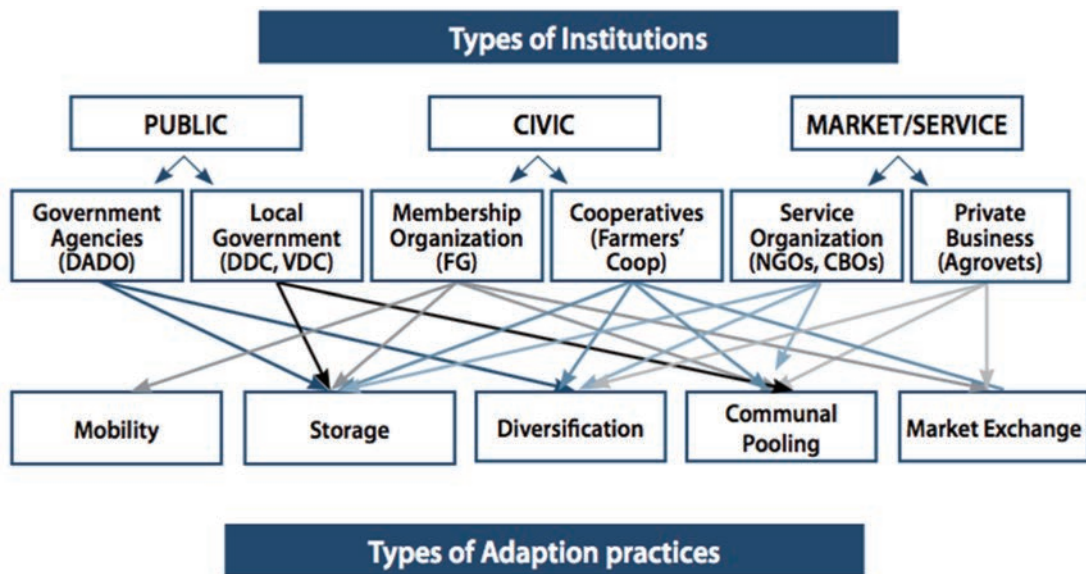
Types of Institutions

PUBLIC

CIVIC

MARKET/SERVICE

Government Agencies (DADO)

Local Government (DDC, VDC)

Membership Organization (FG)

Cooperatives (Farmers' Coop)

Service Organization (NGOs, CBOs)

Private Business (Agrovets)

Mobility

Storage

Diversification

Communal Pooling

Market Exchange

Types of Adaption practices